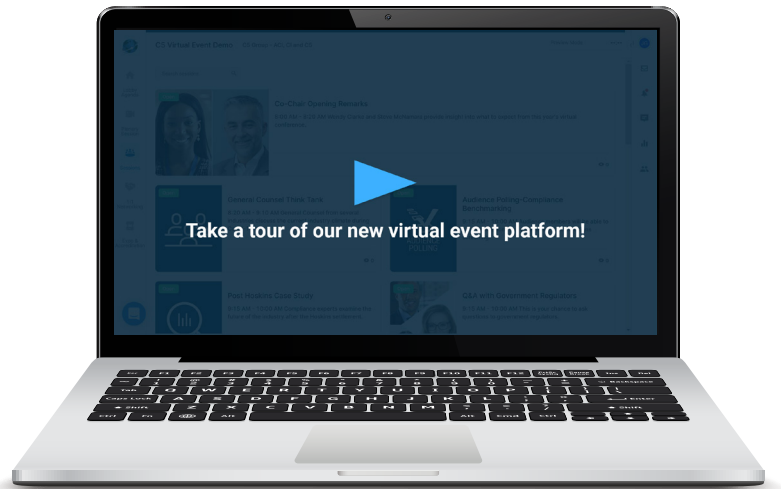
C5 Virtual Event Demo

Co-Chair Opening Remarks

General Counsel Think Tank

Audience Polling Compliance Benchmarking

Post Hostile Case Study

Q&A with Government Regulators

Take a tour of our new virtual event platform!